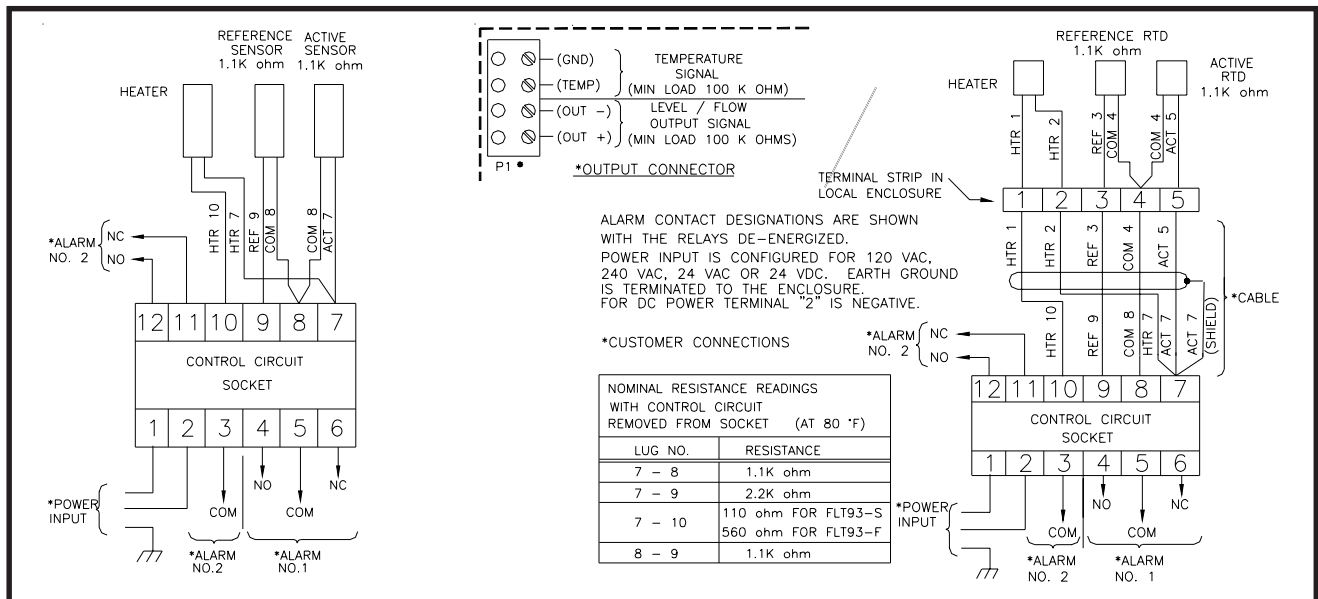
REFERENCE SENSOR 1.1K ohm
ACTIVE SENSOR 1.1K ohm
HEATER
HTR 10
HTR 7
REF 9
COM 8
COM 8
ACT 7
*ALARM NO. 2
NC
NO
12 11 10 9 8 7
CONTROL CIRCUIT
SOCKET
1 2 3 4 5 6
NO
NC
*POWER INPUT
COM
COM
*ALARM NO.2
*ALARM NO.1

(GND)
(TEMP)
(OUT −)
(OUT +)
TEMPERATURE SIGNAL (MIN LOAD 100 K OHM)
LEVEL / FLOW OUTPUT SIGNAL (MIN LOAD 100 K OHMS)
P1
*OUTPUT CONNECTOR

ALARM CONTACT DESIGNATIONS ARE SHOWN WITH THE RELAYS DE-ENERGIZED.
POWER INPUT IS CONFIGURED FOR 120 VAC, 240 VAC, 24 VAC OR 24 VDC. EARTH GROUND IS TERMINATED TO THE ENCLOSURE.
FOR DC POWER TERMINAL "2" IS NEGATIVE.

*CUSTOMER CONNECTIONS

| NOMINAL RESISTANCE READINGS WITH CONTROL CIRCUIT REMOVED FROM SOCKET (AT 80 °F) | |
|---|---|
| LUG NO. | RESISTANCE |
| 7 − 8 | 1.1K ohm |
| 7 − 9 | 2.2K ohm |
| 7 − 10 | 110 ohm FOR FLT93-S 560 ohm FOR FLT93-F |
| 8 − 9 | 1.1K ohm |

REFERENCE RTD 1.1K ohm
ACTIVE RTD 1.1K ohm
HEATER
HTR 1
HTR 2
REF 3
COM 4
COM 4
ACT 5
TERMINAL STRIP IN LOCAL ENCLOSURE
1 2 3 4 5
HTR 1
HTR 2
REF 3
COM 4
ACT 5
*CABLE
(SHIELD)
HTR 10
REF 9
COM 8
HTR 7
ACT 7
ACT 7
*ALARM NO. 2
NC
NO
12 11 10 9 8 7
CONTROL CIRCUIT
SOCKET
1 2 3 4 5 6
NO
NC
*POWER INPUT
COM
COM
*ALARM NO. 2
*ALARM NO. 1